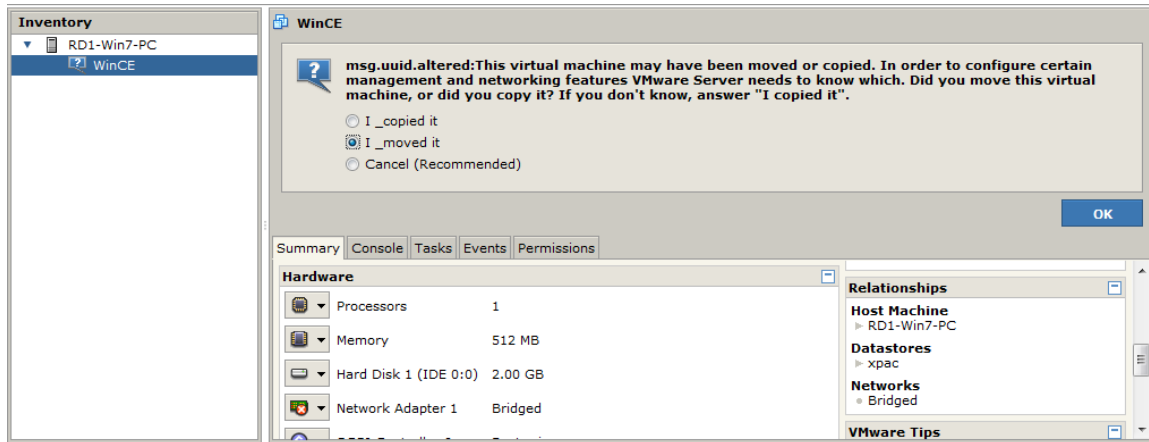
Inventory
RD1-Win7-PC
WinCE

WinCE

msg.uuid.altered:This virtual machine may have been moved or copied. In order to configure certain management and networking features VMware Server needs to know which. Did you move this virtual machine, or did you copy it? If you don't know, answer "I copied it".

I _copied it
I _moved it
Cancel (Recommended)

OK

Summary | Console | Tasks | Events | Permissions

Hardware

| | |
|---|---|
| Processors | 1 |
| Memory | 512 MB |
| Hard Disk 1 (IDE 0:0) | 2.00 GB |
| Network Adapter 1 | Bridged |

Relationships
Host Machine
RD1-Win7-PC
Datastores
xpac
Networks
Bridged

VMware Tips